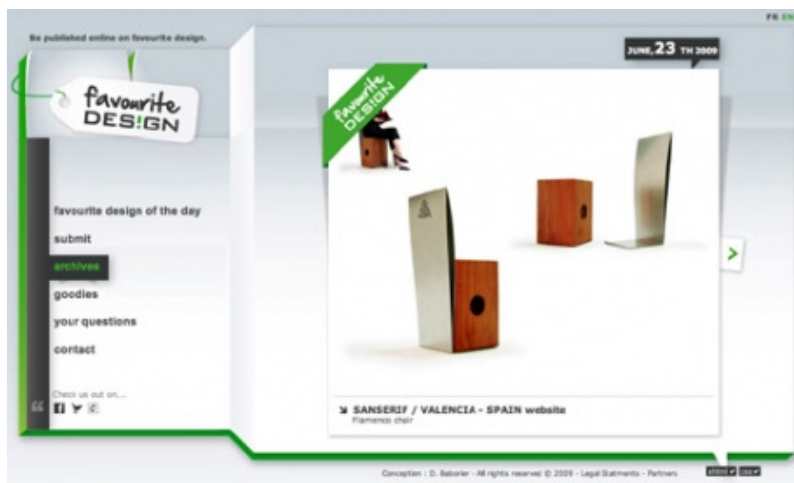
FR EN

Be published online on favourite design.

favourite DES!GN

JUNE, 23 TH 2009

favourite DESIGN

favourite design of the day

submit

archives

goodies

your questions

contact

Check us out on...

SANSERIF / VALENCIA - SPAIN website
Flamenco chair

Conception : D. Baborier - All rights reserved © 2009 - Legal Statments - Partners